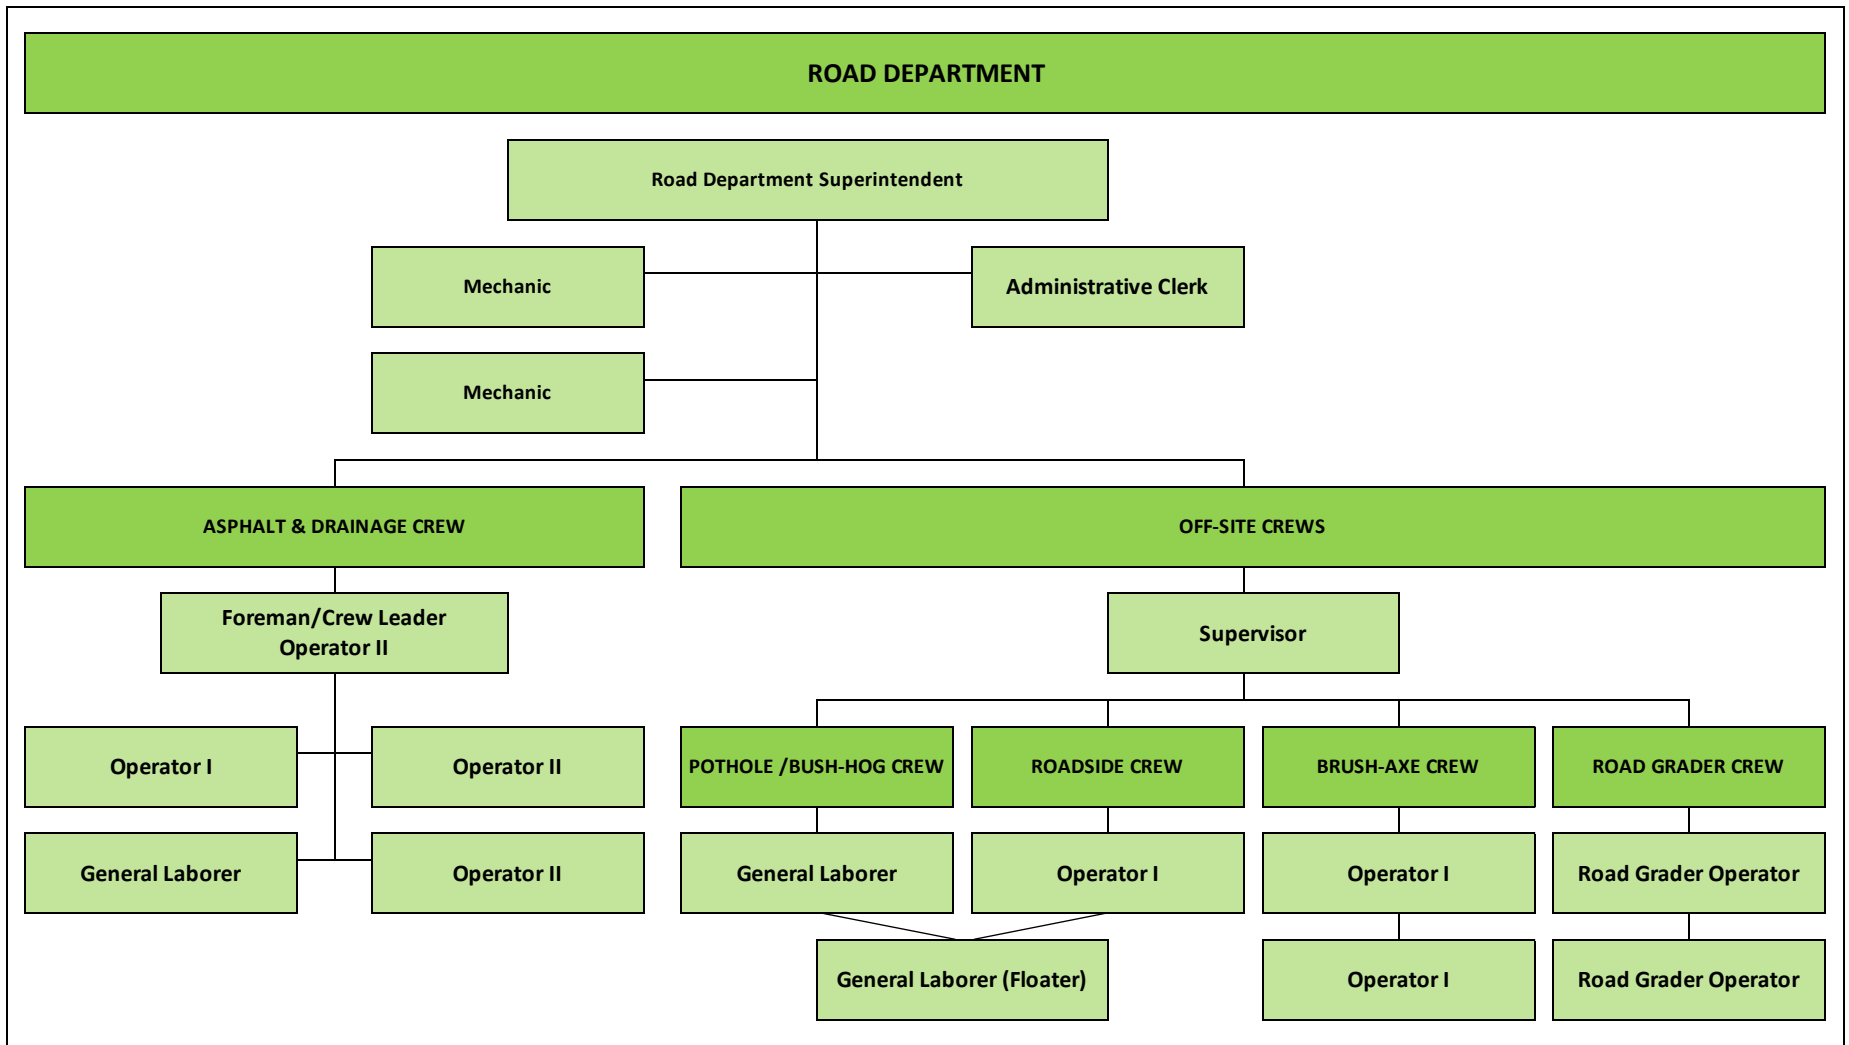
ROAD DEPARTMENT

Road Department Superintendent

Mechanic

Administrative Clerk

Mechanic

ASPHALT & DRAINAGE CREW

OFF-SITE CREWS

Foreman/Crew Leader Operator II

Supervisor

Operator I

Operator II

General Laborer

Operator II

POTHOLE /BUSH-HOG CREW

ROADSIDE CREW

BRUSH-AXE CREW

ROAD GRADER CREW

General Laborer

Operator I

Operator I

Road Grader Operator

General Laborer (Floater)

Operator I

Road Grader Operator